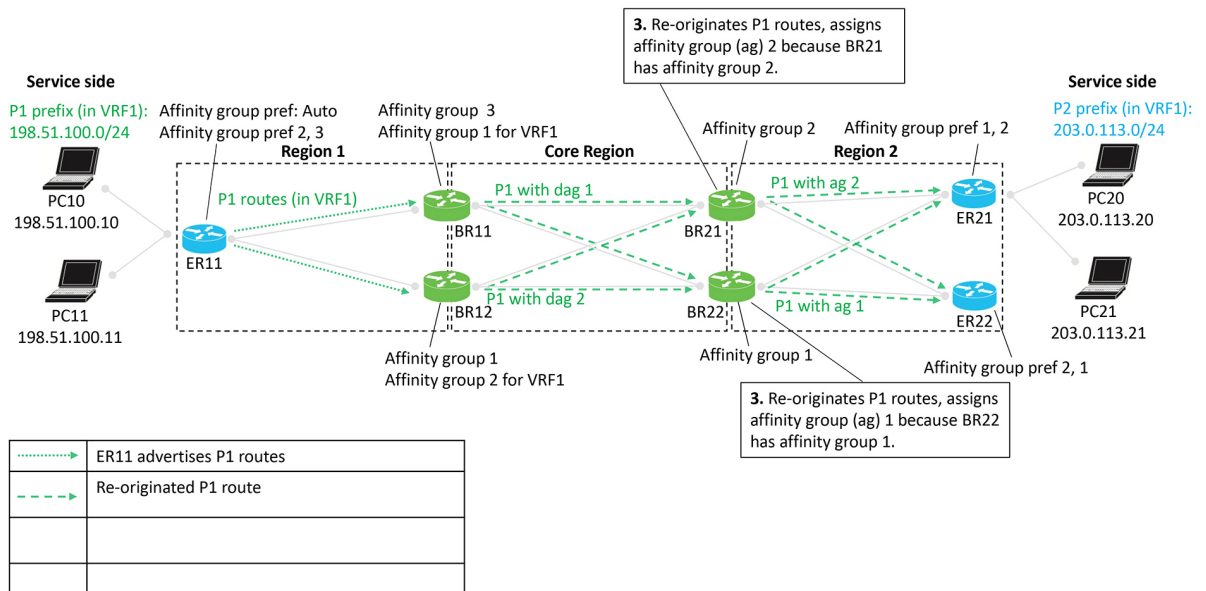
**3.** Re-originates P1 routes, assigns affinity group (ag) 2 because BR21 has affinity group 2.

Service side

P1 prefix (in VRF1): 198.51.100.0/24

PC10
198.51.100.10

PC11
198.51.100.11

Affinity group pref: Auto
Affinity group pref 2, 3

Region 1

ER11

P1 routes (in VRF1)

Affinity group 3
Affinity group 1 for VRF1

BR11

BR12

Affinity group 1
Affinity group 2 for VRF1

Core Region

P1 with dag 1

P1 with dag 2

Affinity group 2

BR21

BR22

Affinity group 1

Region 2

P1 with ag 2

P1 with ag 1

Affinity group pref 1, 2

ER21

ER22

Affinity group pref 2, 1

Service side

P2 prefix (in VRF1): 203.0.113.0/24

PC20
203.0.113.20

PC21
203.0.113.21

**3.** Re-originates P1 routes, assigns affinity group (ag) 1 because BR22 has affinity group 1.

| | |
|---|---|
| | ER11 advertises P1 routes |
| | Re-originated P1 route |
| | |
| | |